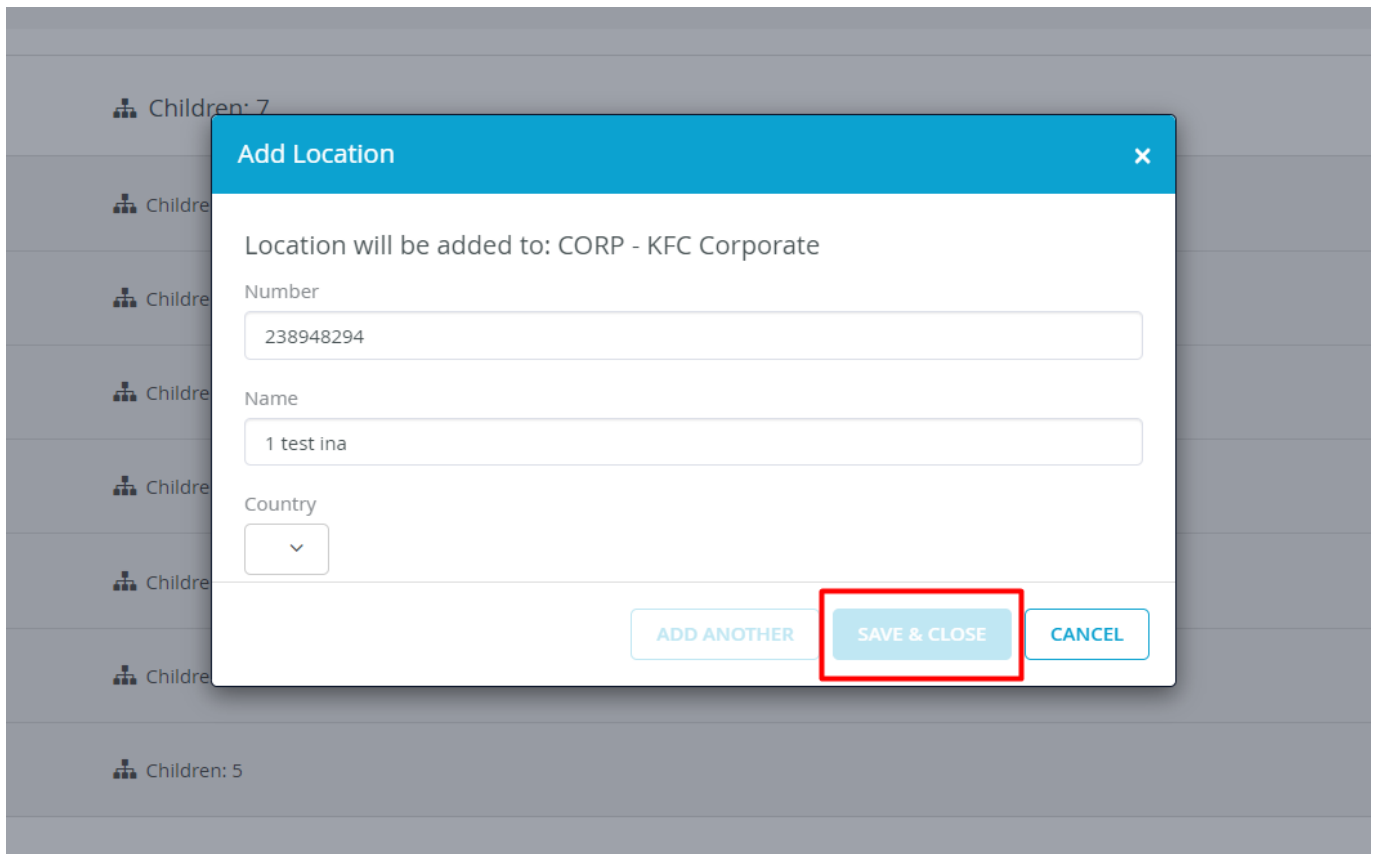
Children: 7

Childre

Childre

Childre

Childre

Childre

Childre

Children: 5

Add Location

×

Location will be added to: CORP - KFC Corporate

Number

238948294

Name

1 test ina

Country

ADD ANOTHER

SAVE & CLOSE

CANCEL